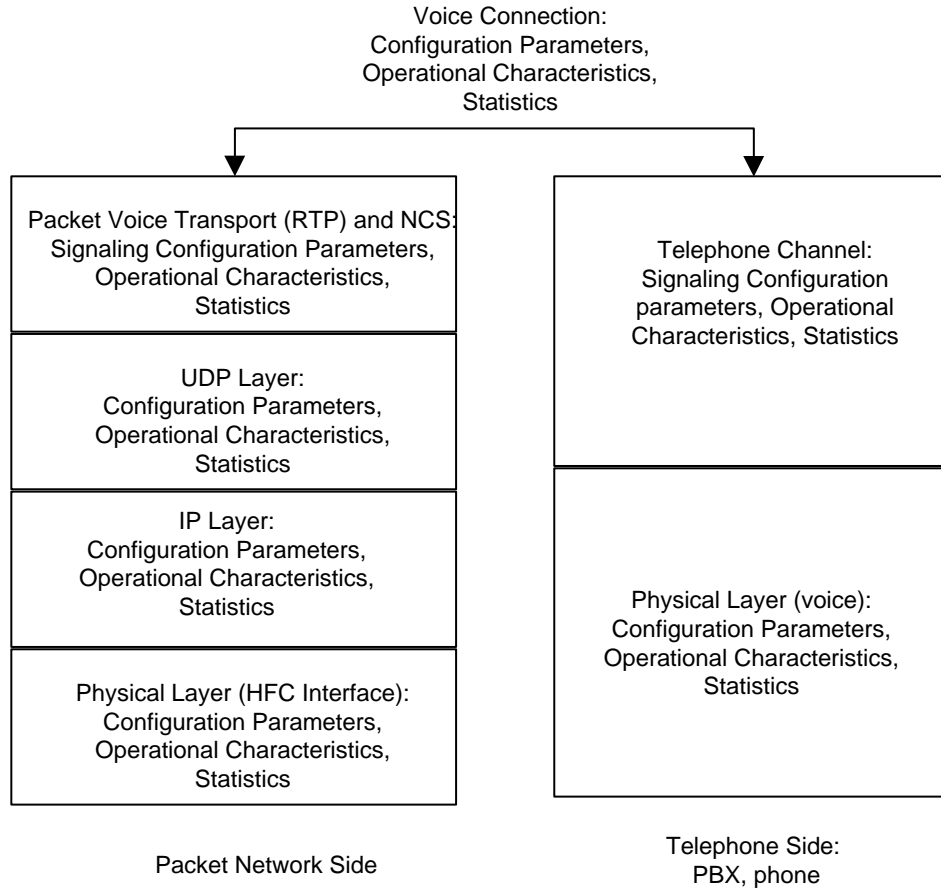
Voice Connection:
Configuration Parameters,
Operational Characteristics,
Statistics

Packet Voice Transport (RTP) and NCS:
Signaling Configuration Parameters,
Operational Characteristics,
Statistics

UDP Layer:
Configuration Parameters,
Operational Characteristics,
Statistics

IP Layer:
Configuration Parameters,
Operational Characteristics,
Statistics

Physical Layer (HFC Interface):
Configuration Parameters,
Operational Characteristics,
Statistics

Packet Network Side

Telephone Channel:
Signaling Configuration parameters, Operational Characteristics, Statistics

Physical Layer (voice):
Configuration Parameters,
Operational Characteristics,
Statistics

Telephone Side:
PBX, phone